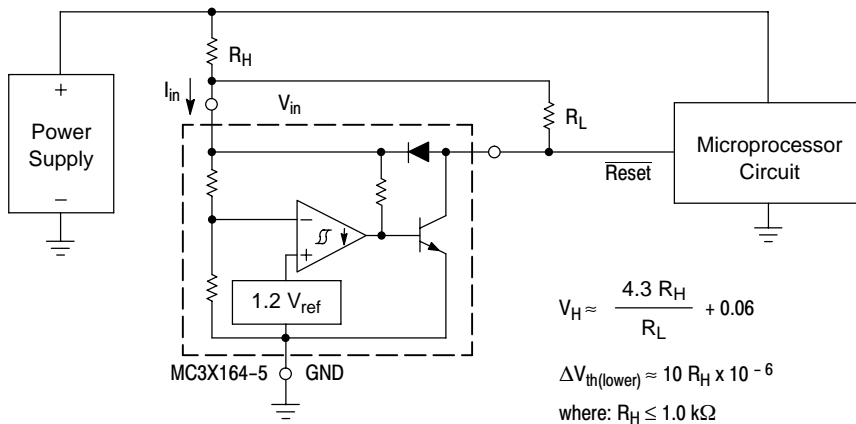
$R_H$

$I_{in}$

$V_{in}$

$R_L$

+

Power Supply

–

Microprocessor Circuit

$\overline{\text{Reset}}$

–

+

1.2 $V_{ref}$

MC3X164–5

GND

$V_H \approx \frac{4.3 R_H}{R_L} + 0.06$

$\Delta V_{th(lower)} \approx 10 R_H \times 10^{-6}$

where: $R_H \leq 1.0 k\Omega$